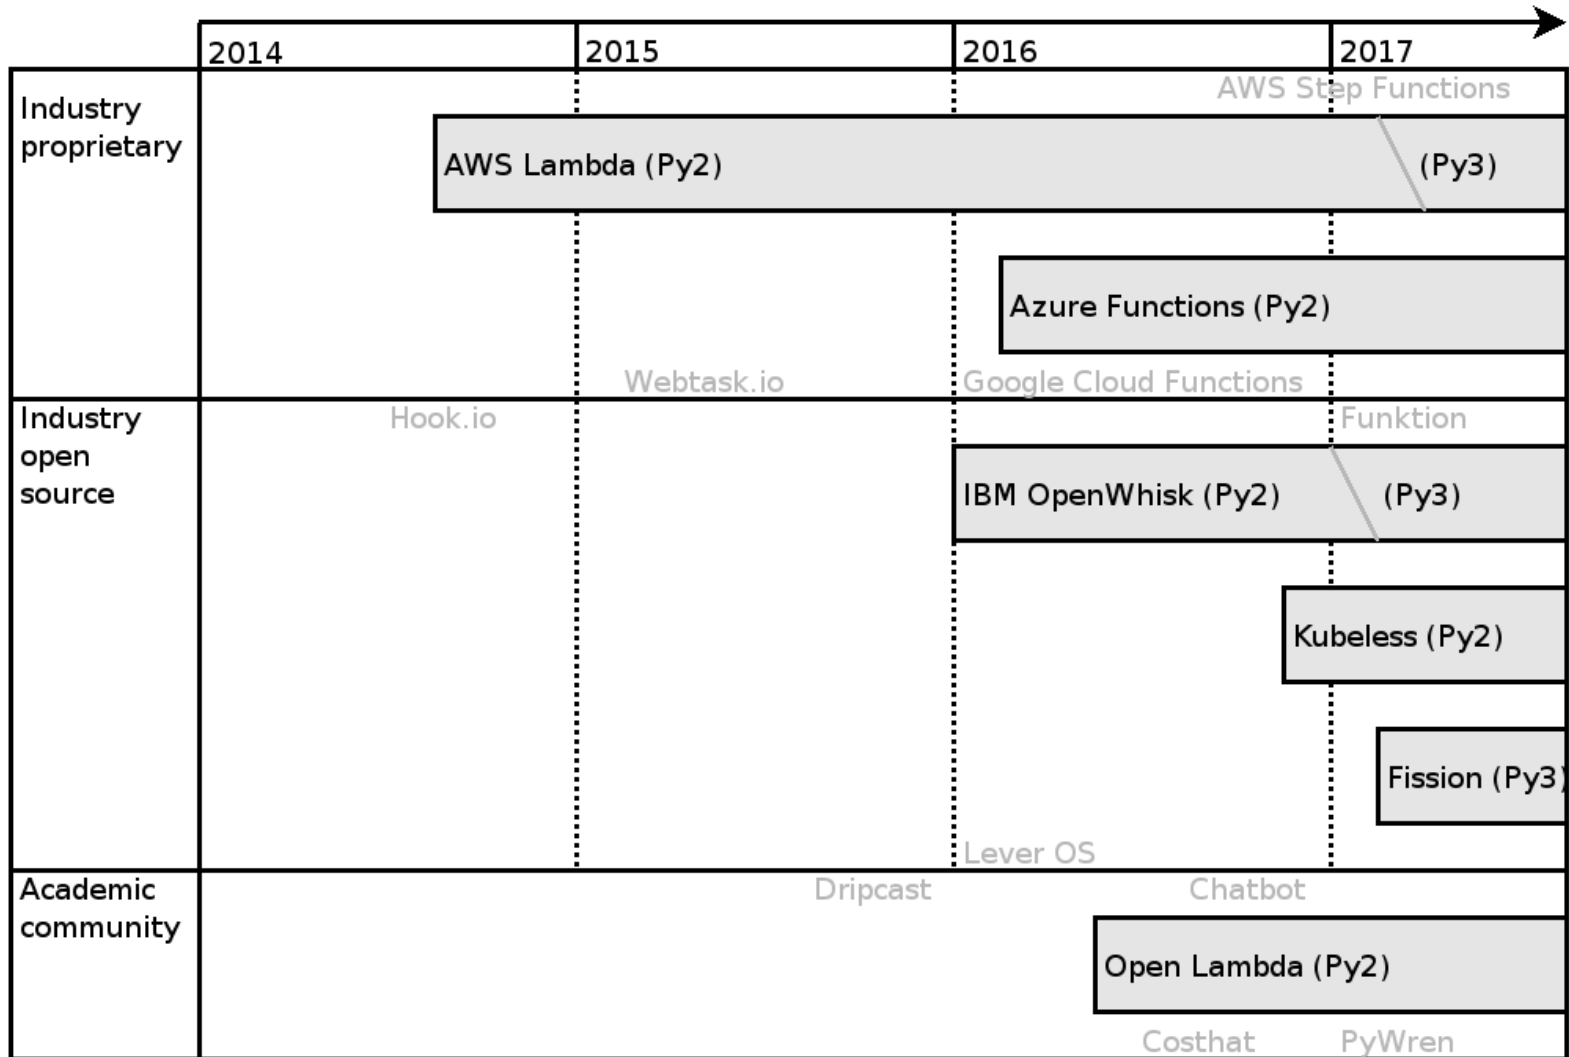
2014
2015
2016
2017

Industry proprietary
AWS Step Functions
AWS Lambda (Py2)
(Py3)
Azure Functions (Py2)
Webtask.io
Google Cloud Functions

Industry open source
Hook.io
Funktion
IBM OpenWhisk (Py2)
(Py3)
Kubeless (Py2)
Fission (Py3)
Lever OS

Academic community
Dripcast
Chatbot
Open Lambda (Py2)
Costhat
PyWren